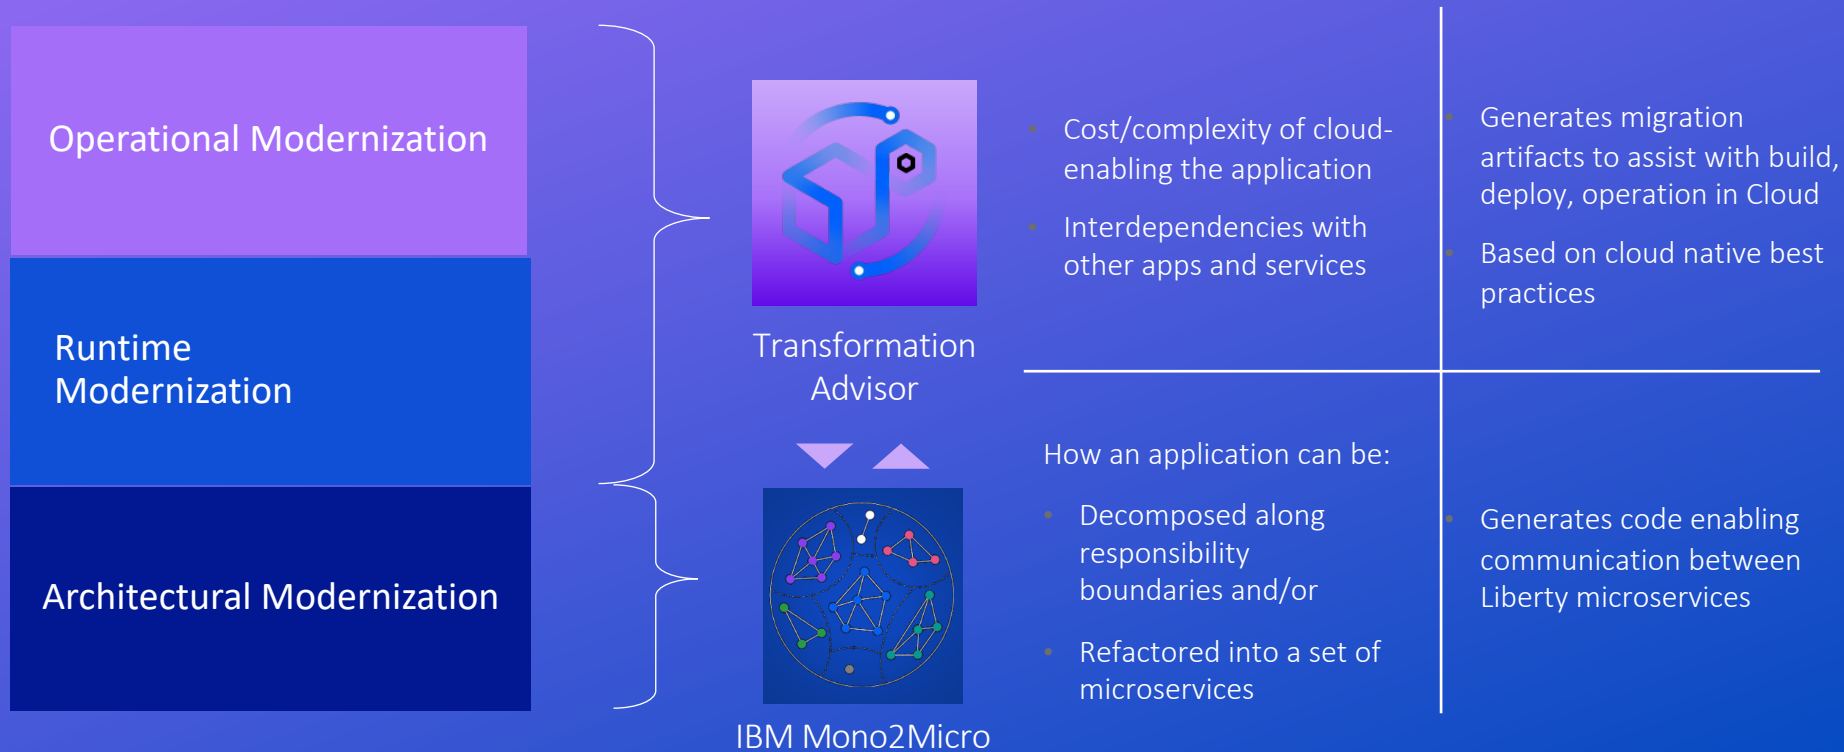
Operational Modernization

Runtime Modernization

Architectural Modernization

Transformation Advisor

IBM Mono2Micro

Cost/complexity of cloud-enabling the application

Interdependencies with other apps and services

Generates migration artifacts to assist with build, deploy, operation in Cloud

Based on cloud native best practices

How an application can be:

Decomposed along responsibility boundaries and/or

Refactored into a set of microservices

Generates code enabling communication between Liberty microservices